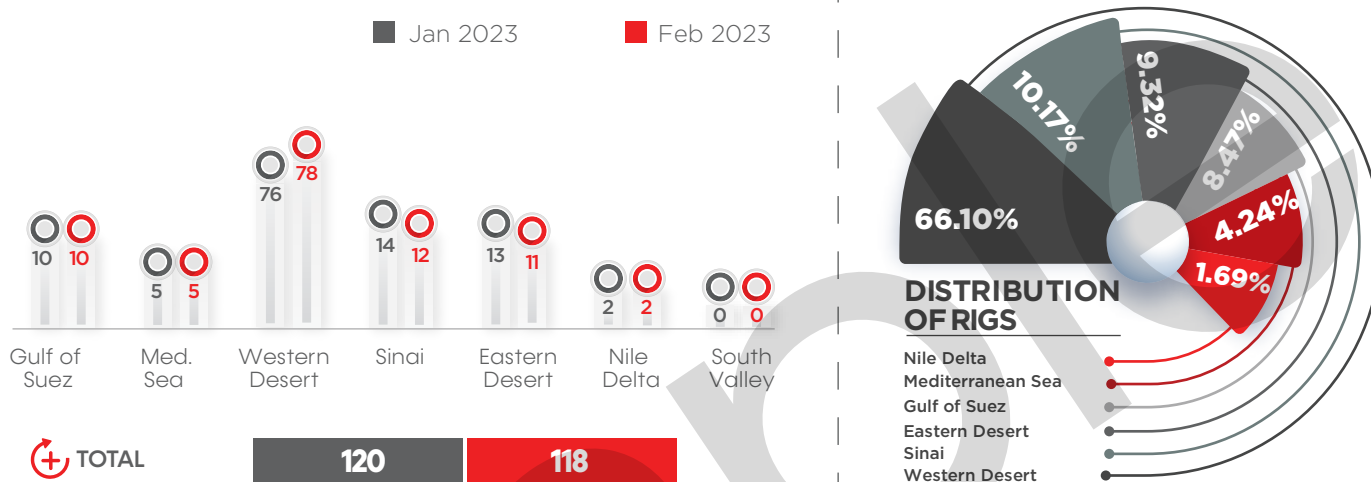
Jan 2023
Feb 2023

10 10
5 5
76 78
14 12
13 11
2 2
0 0

Gulf of Suez
Med. Sea
Western Desert
Sinai
Eastern Desert
Nile Delta
South Valley

TOTAL
120
118

10.17%
9.32%
8.47%
66.10%
4.24%
1.69%

DISTRIBUTION OF RIGS
Nile Delta
Mediterranean Sea
Gulf of Suez
Eastern Desert
Sinai
Western Desert